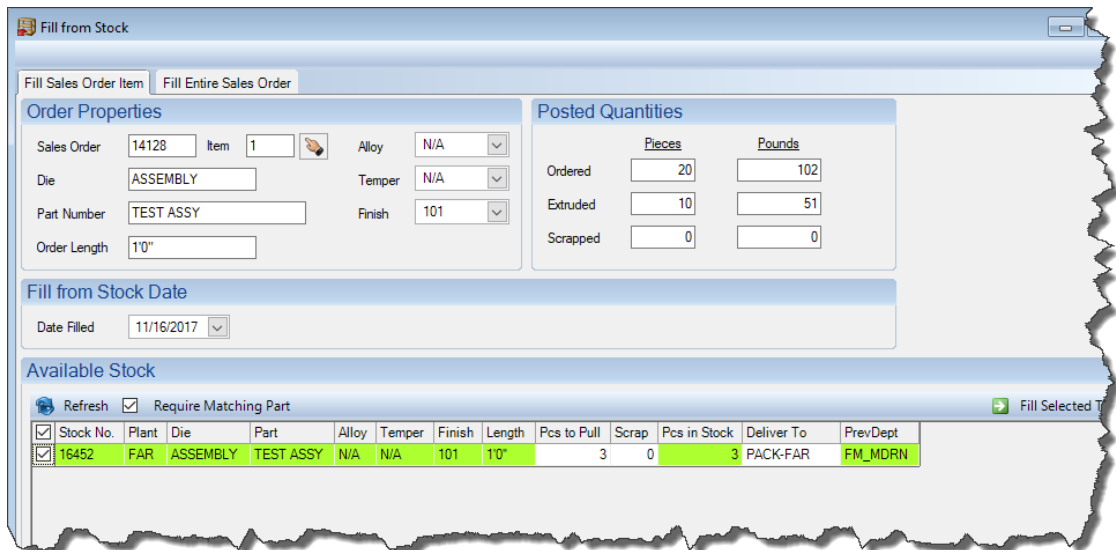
Fill from Stock

Fill Sales Order Item | Fill Entire Sales Order

Order Properties

Sales Order 14128 Item 1

Die ASSEMBLY

Part Number TEST ASSY

Order Length 1'0"

Alloy N/A

Temper N/A

Finish 101

Posted Quantities

| | Pieces | Pounds |
|---|---|---|
| Ordered | 20 | 102 |
| Extruded | 10 | 51 |
| Scrapped | 0 | 0 |

Fill from Stock Date

Date Filled 11/16/2017

Available Stock

Refresh Require Matching Part Fill Selected T

| | Stock No. | Plant | Die | Part | Alloy | Temper | Finish | Length | Pcs to Pull | Scrap | Pcs in Stock | Deliver To | PrevDept |
|---|---|---|---|---|---|---|---|---|---|---|---|---|---|
| ☑ | 16452 | FAR | ASSEMBLY | TEST ASSY | N/A | N/A | 101 | 1'0" | 3 | 0 | 3 | PACK-FAR | FM_MDRN |